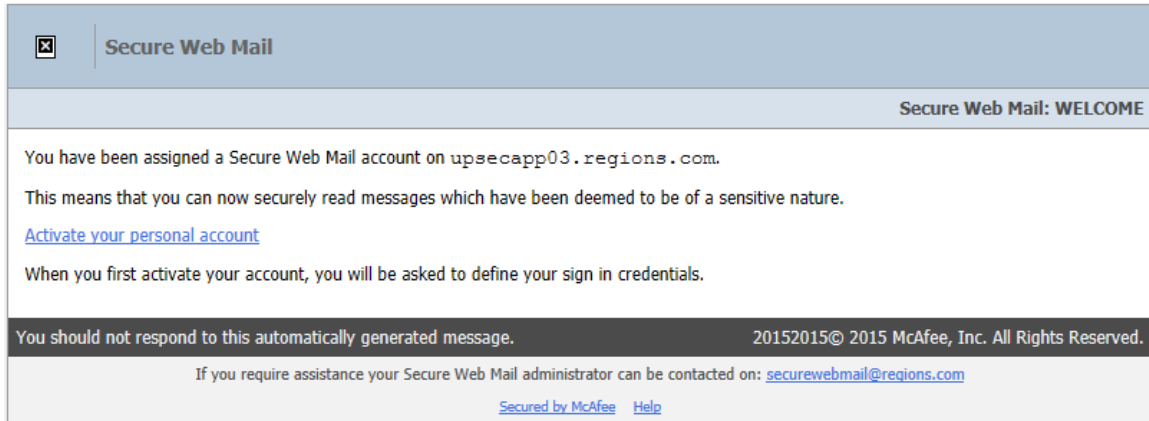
Secure Web Mail

Secure Web Mail: WELCOME

You have been assigned a Secure Web Mail account on upsecapp03.regions.com.

This means that you can now securely read messages which have been deemed to be of a sensitive nature.

Activate your personal account

When you first activate your account, you will be asked to define your sign in credentials.

You should not respond to this automatically generated message.

20152015© 2015 McAfee, Inc. All Rights Reserved.

If you require assistance your Secure Web Mail administrator can be contacted on: securewebmail@regions.com

Secured by McAfee Help